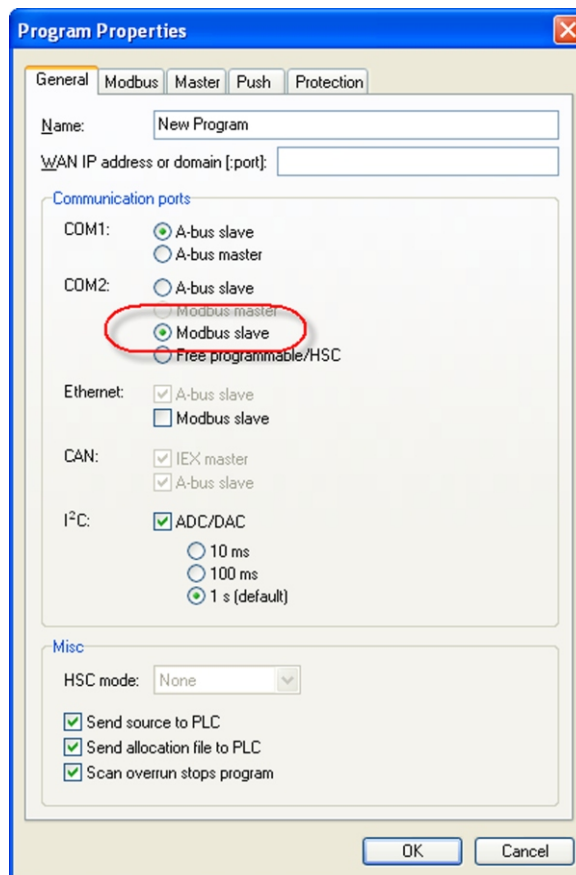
Program Properties

General | Modbus | Master | Push | Protection

Name: New Program

WAN IP address or domain [:port]:

Communication ports

COM1: A-bus slave
A-bus master

COM2: A-bus slave
Modbus master
Modbus slave
Free programmable/HSC

Ethernet: A-bus slave
Modbus slave

CAN: IEX master
A-bus slave

I²C: ADC/DAC
10 ms
100 ms
1 s (default)

Misc

HSC mode: None

Send source to PLC
Send allocation file to PLC
Scan overrun stops program

OK Cancel